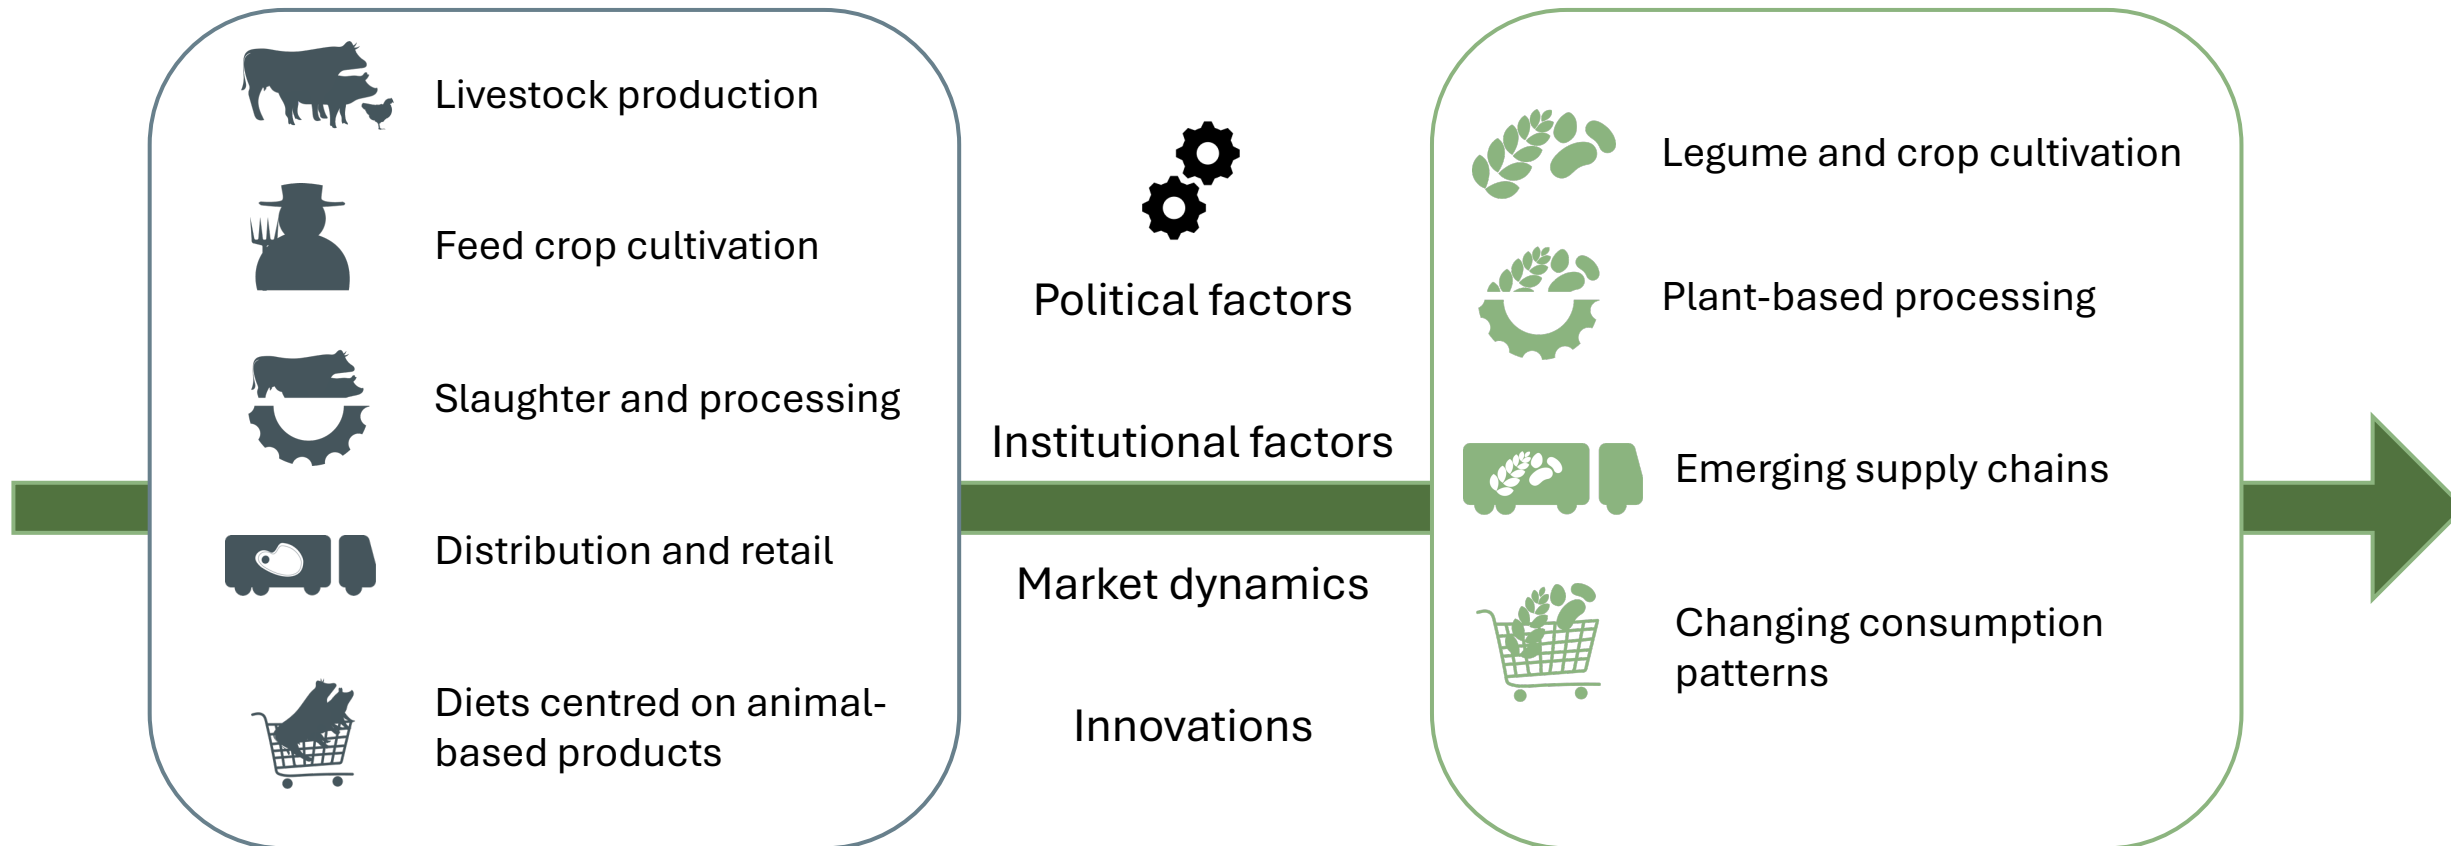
Livestock production

Feed crop cultivation

Slaughter and processing

Distribution and retail

Diets centred on animal-based products

Political factors

Institutional factors

Market dynamics

Innovations

Legume and crop cultivation

Plant-based processing

Emerging supply chains

Changing consumption patterns